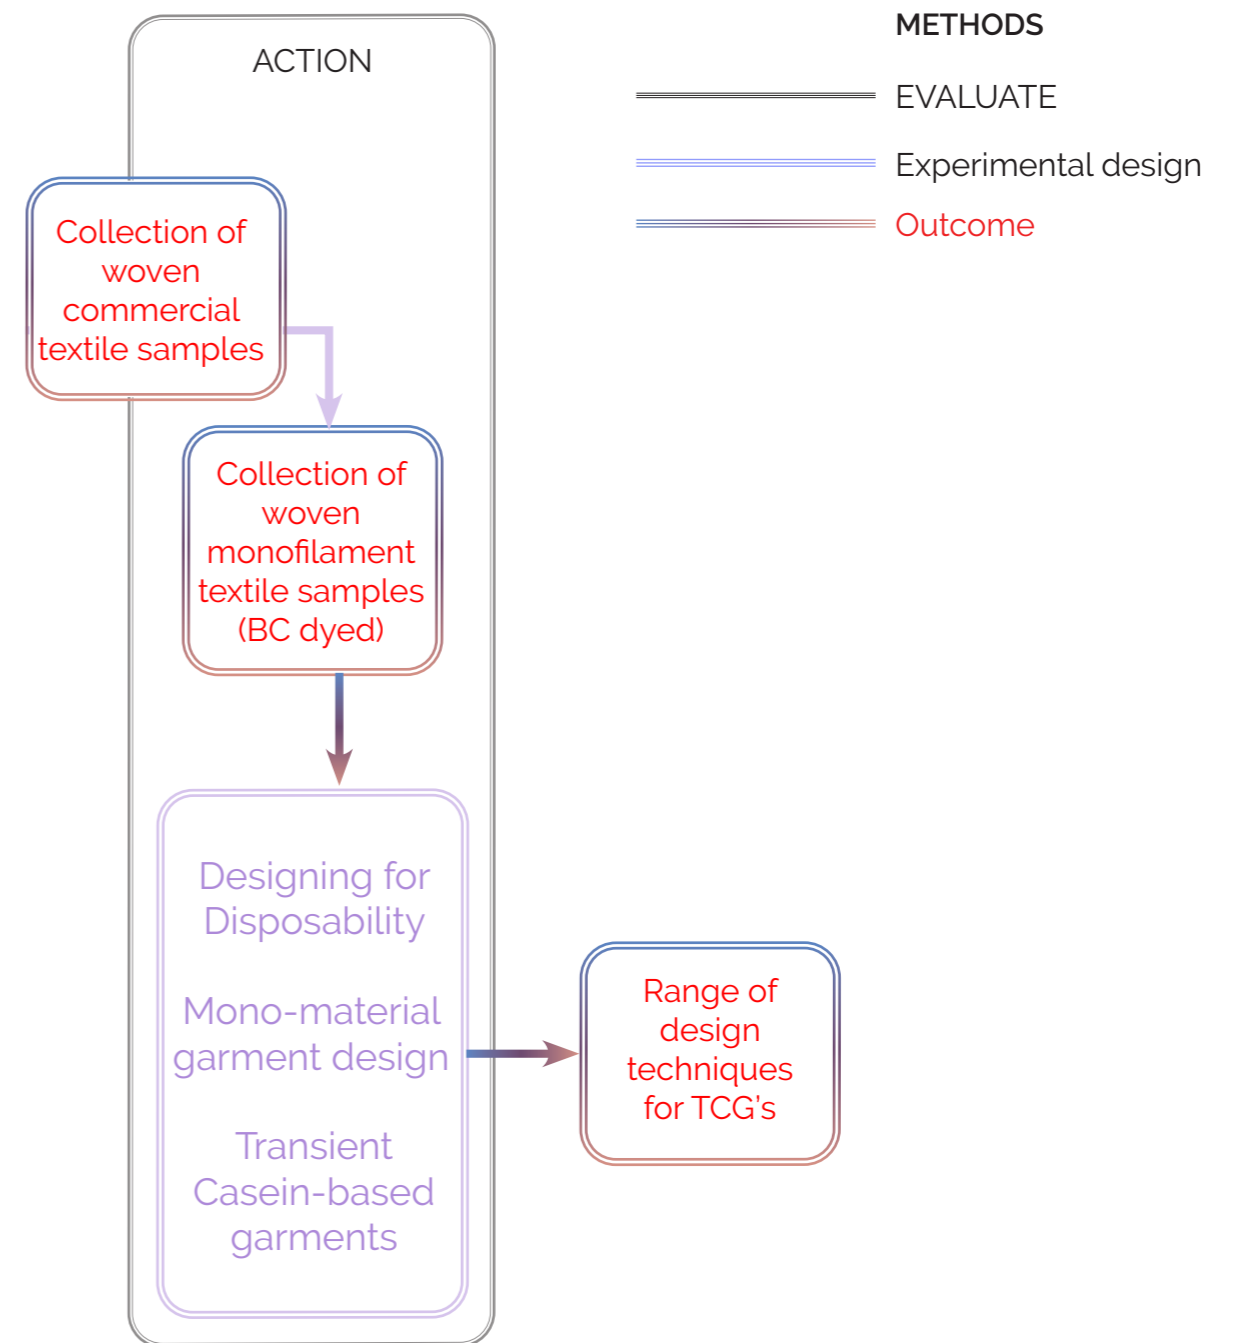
ACTION

METHODS

EVALUATE

Experimental design

Outcome

Collection of woven commercial textile samples

Collection of woven monofilament textile samples (BC dyed)

Designing for Disposability

Mono-material garment design

Transient Casein-based garments

Range of design techniques for TCG's